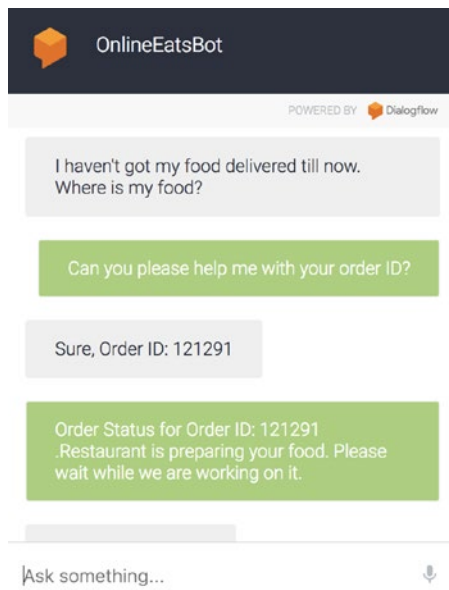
OnlineEatsBot

POWERED BY Dialogflow

I haven't got my food delivered till now. Where is my food?

Can you please help me with your order ID?

Sure, Order ID: 121291

Order Status for Order ID: 121291 .Restaurant is preparing your food. Please wait while we are working on it.

Ask something...